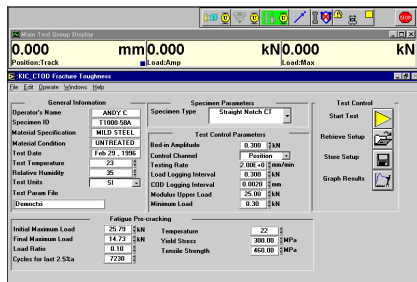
STOP

Main Test Group Display

0.000 mm
Position:Track

0.000 kN
Load:Amp

0.000 kN
Load:Max

KIC_CTOD Fracture Toughness

File Edit Operate Windows Help

General Information

Operator's Name: ANDY C
Specimen ID: T1000-58A
Material Specification: MILD STEEL
Material Condition: UNTREATED
Test Date: Feb 29 , 1996
Test Temperature: 23
Relative Humidity: 35
Test Units: SI
Test Param File
Demoktic

Specimen Parameters

Specimen Type: Straight Notch CT

Test Control Parameters

Bed-in Amplitude: 0.300 kN
Control Channel: Position
Testing Rate: 2.00E+0 mm/min
Load Logging Interval: 0.300 kN
COD Logging Interval: 0.0020 mm
Modulus Upper Load: 25.00 kN
Minimum Load: 0.30 kN

Test Control

Start Test
Retrieve Setup
Store Setup
Graph Results

Fatigue Pre-cracking

Initial Maximum Load: 25.79 kN
Final Maximum Load: 14.73 kN
Load Ratio: 0.10
Cycles for last 2.5%a: 7230

Temperature: 22
Yield Stress: 300.00 MPa
Tensile Strength: 460.00 MPa